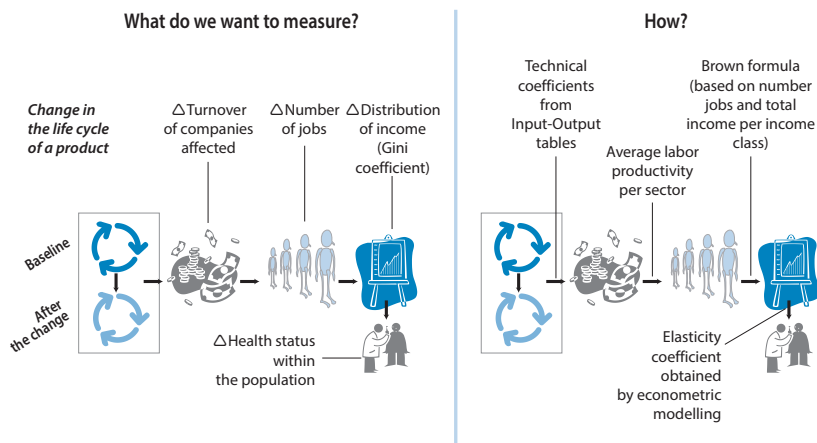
What do we want to measure?

Change in the life cycle of a product

△Turnover of companies affected

△Number of jobs

△Distribution of income (Gini coefficient)

Baseline

After the change

△Health status within the population

How?

Technical coefficients from Input-Output tables

Average labor productivity per sector

Brown formula (based on number jobs and total income per income class)

Elasticity coefficient obtained by econometric modelling